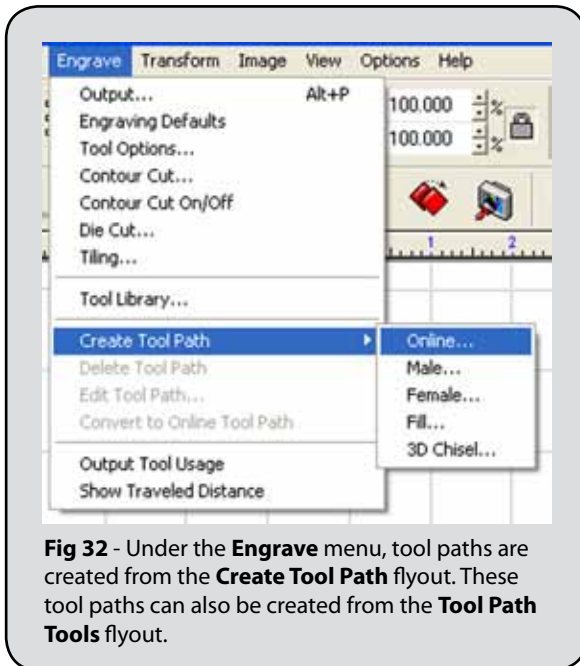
Engrave Transform Image View Options Help

Output... Alt+P
Engraving Defaults
Tool Options...
Contour Cut...
Contour Cut On/Off
Die Cut...
Tiling...
Tool Library...
Create Tool Path
Delete Tool Path
Edit Tool Path...
Convert to Online Tool Path
Output Tool Usage
Show Traveled Distance

Online...
Male...
Female...
Fill...
3D Chisel...

100.000 %
100.000 %

1 2

**Fig 32** - Under the **Engrave** menu, tool paths are created from the **Create Tool Path** flyout. These tool paths can also be created from the **Tool Path Tools** flyout.